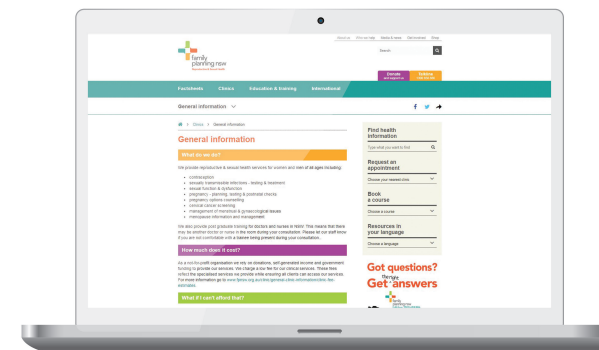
family planning nsw

Search

Donate

Factsheets Clinics Education & training International

General information

Clinics > General information

General information

What do we do?

We provide reproductive & sexual health services for women and men of all ages including:

contraception
sexually transmissible infections - testing & treatment
sexual function & dysfunction
pregnancy - planning, testing & postnatal checks
pregnancy options counselling
cervical cancer screening
management of menstrual & gynaecological issues
menopause information and management

How much does it cost?

What if I can't afford that?

Find health information

Request an appointment

Book a course

Resources in your language

Got questions? Get answers

family planning nsw